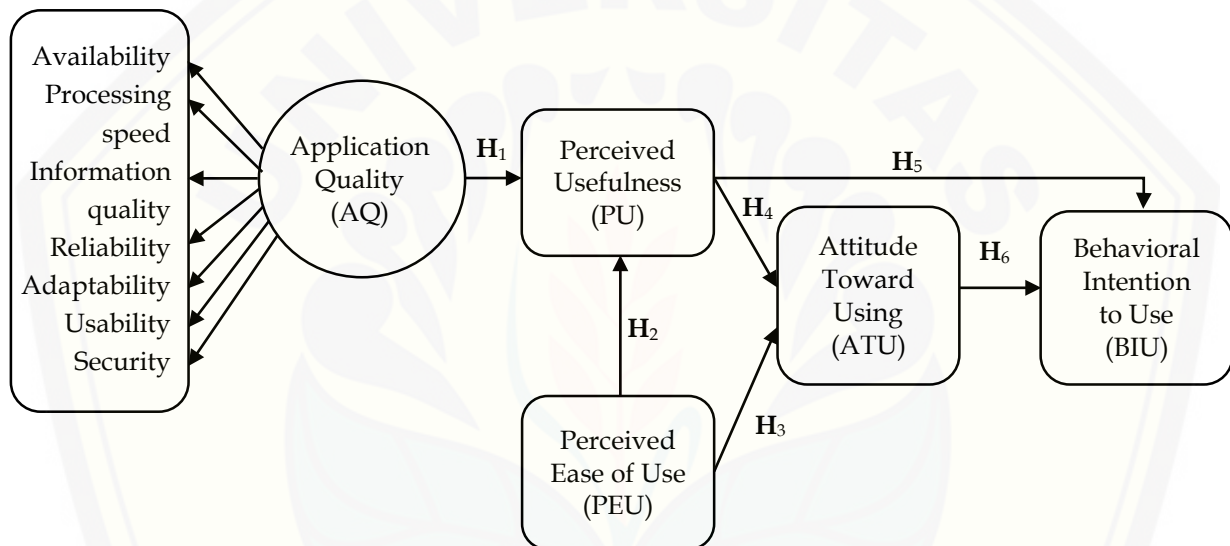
Availability
Processing speed
Information quality
Reliability
Adaptability
Usability
Security

Application Quality (AQ)

$\mathbf{H}_1$

Perceived Usefulness (PU)

$\mathbf{H}_5$

$\mathbf{H}_4$

Attitude Toward Using (ATU)

$\mathbf{H}_6$

Behavioral Intention to Use (BIU)

$\mathbf{H}_2$

$\mathbf{H}_3$

Perceived Ease of Use (PEU)